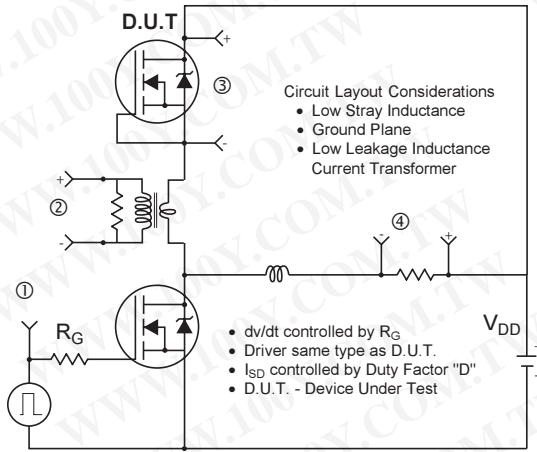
D.U.T

+

③

-

Circuit Layout Considerations
• Low Stray Inductance
• Ground Plane
• Low Leakage Inductance Current Transformer

+

②

-

④

-

+

①

$R_G$

• dv/dt controlled by $R_G$
• Driver same type as D.U.T.
• $I_{SD}$ controlled by Duty Factor "D"
• D.U.T. - Device Under Test

$V_{DD}$

+

-

WWW.100Y.COM.TW